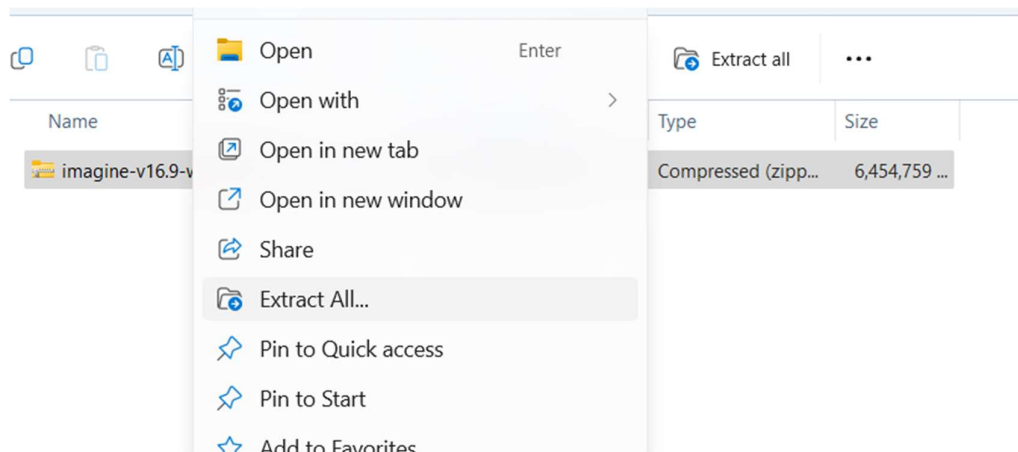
Extract all
...

Name
imagine-v16.9-v

Type
Size
Compressed (zipp...
6,454,759 ...

Open
Enter
Open with
Open in new tab
Open in new window
Share
Extract All...
Pin to Quick access
Pin to Start
Add to Favorites